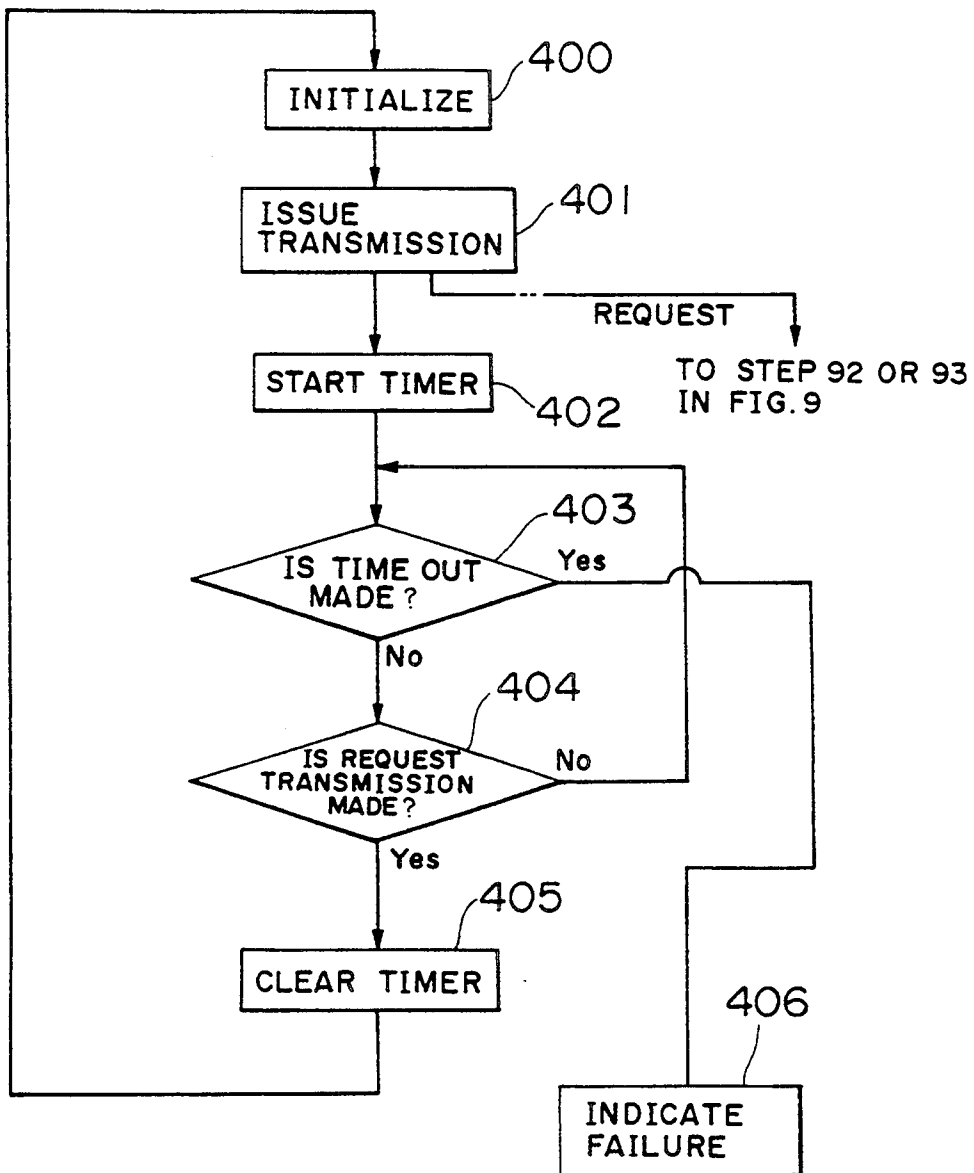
400
INITIALIZE

401
ISSUE TRANSMISSION

REQUEST

TO STEP 92 OR 93 IN FIG. 9

START TIMER
402

403
IS TIME OUT MADE?
Yes
No

404
IS REQUEST TRANSMISSION MADE?
No
Yes

405
CLEAR TIMER

406
INDICATE FAILURE